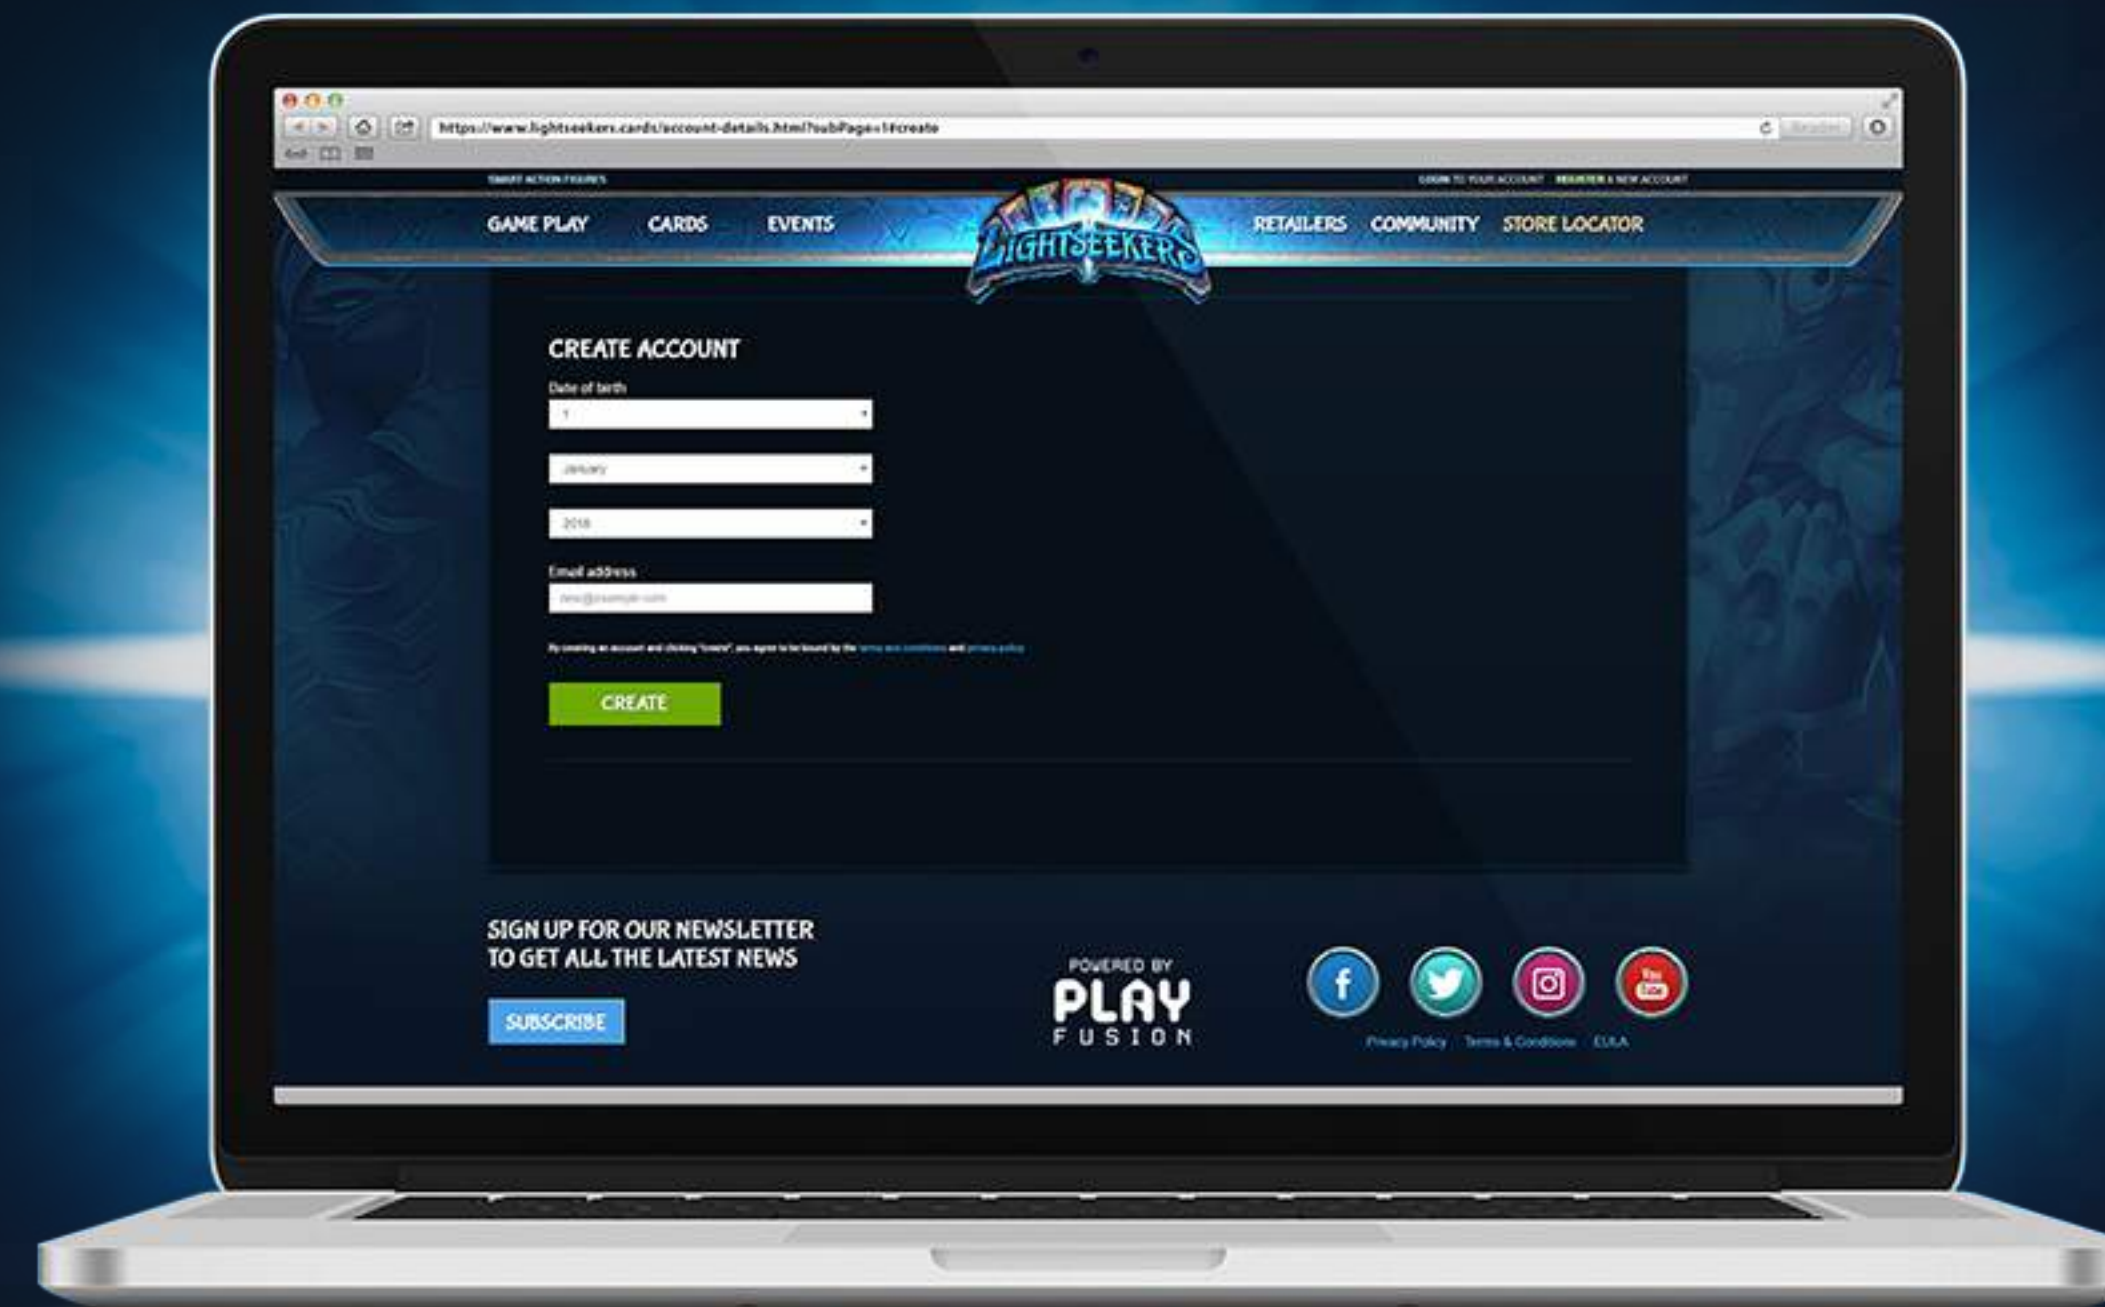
https://www.lightseekers.cards/account-details.html?subPage=1#create

SMART ACTION FIGURES

LOGIN TO YOUR ACCOUNT REGISTER A NEW ACCOUNT

GAME PLAY CARDS EVENTS

LIGHTSEEKERS

RETAILERS COMMUNITY STORE LOCATOR

CREATE ACCOUNT

Date of birth

1

January

2018

Email address

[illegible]

By creating an account and clicking "create", you agree to be bound by the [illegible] and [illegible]

CREATE

SIGN UP FOR OUR NEWSLETTER TO GET ALL THE LATEST NEWS

SUBSCRIBE

POWERED BY PLAY FUSION

f

You Tube

Privacy Policy Terms & Conditions EULA